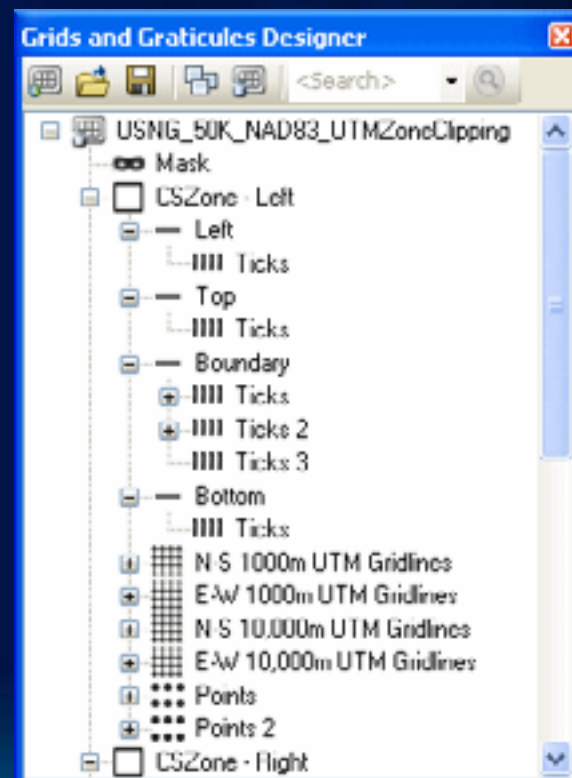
Grids and Graticules Designer

<Search>

USNG_50K_NAD83_UTMZoneClipping
Mask
CSZone - Left
Left
Ticks
Top
Ticks
Boundary
Ticks
Ticks 2
Ticks 3
Bottom
Ticks
N-S 1000m UTM Gridlines
E-W 1000m UTM Gridlines
N-S 10,000m UTM Gridlines
E-W 10,000m UTM Gridlines
Points
Points 2
CSZone - Right